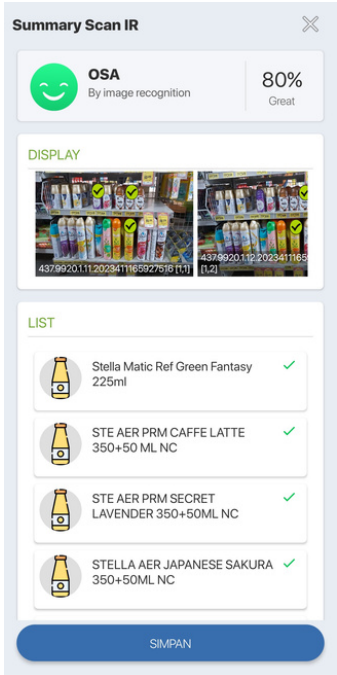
Summary Scan IR

OSA
By image recognition

80%
Great

DISPLAY

437.9920.1.11.2023411165927516 [1,1]

437.9920.1.12.20234116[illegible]
[1,2]

LIST

Stella Matic Ref Green Fantasy 225ml

STE AER PRM CAFFE LATTE 350+50 ML NC

STE AER PRM SECRET LAVENDER 350+50ML NC

STELLA AER JAPANESE SAKURA 350+50ML NC

SIMPAN